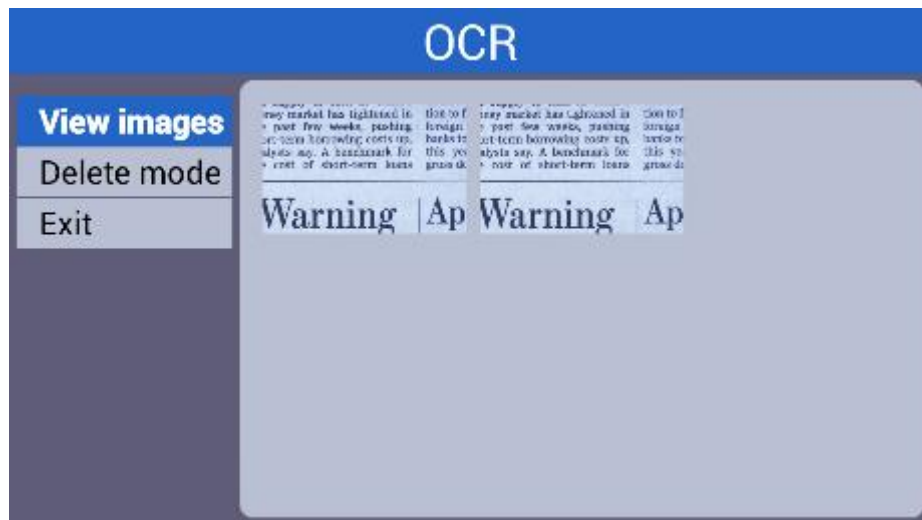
OCR

View images
Delete mode
Exit

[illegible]
ney market has tightened in
past few weeks, pushing
ort-term borrowing costs up,
alysts say. A benchmark for
cost of short-term loans

tion to f
foreign
banks to
this yo
gross de

Warning Ap

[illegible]
ney market has tightened in
past few weeks, pushing
ort-term borrowing costs up,
alysts say. A benchmark for
cost of short-term loans

tion to f
foreign
banks to
this yo
gross de

Warning Ap